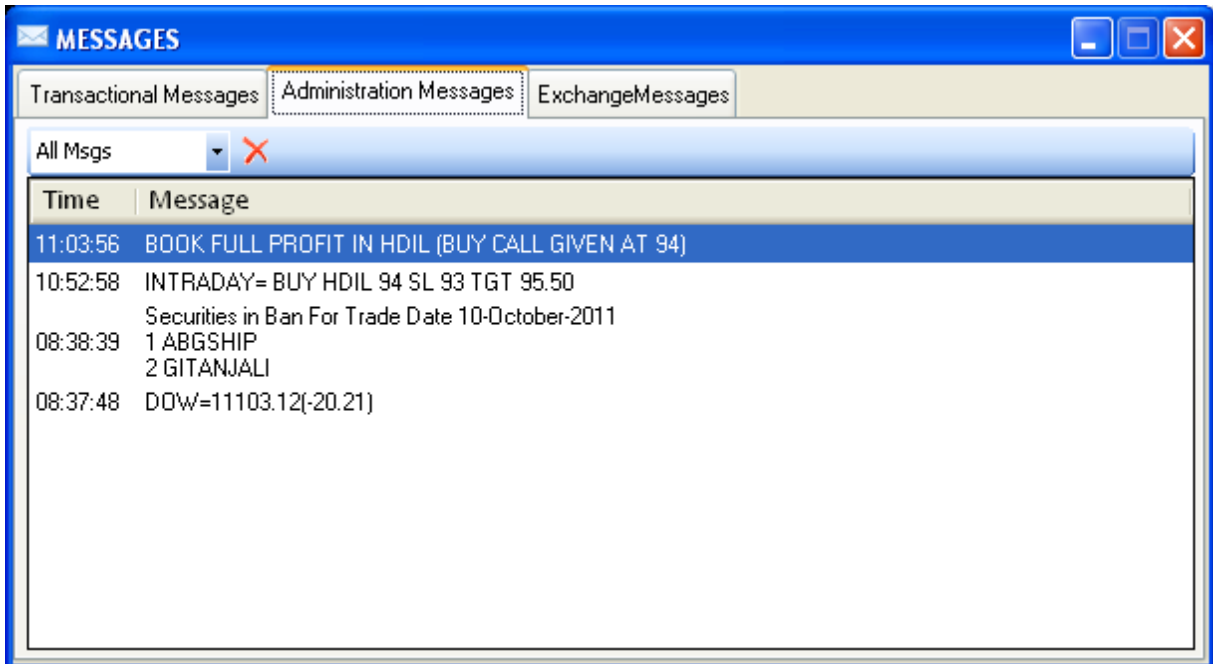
MESSAGES

Transactional Messages | Administration Messages | ExchangeMessages

All Msgs

| Time | Message |
|---|---|
| 11:03:56 | BOOK FULL PROFIT IN HDIL (BUY CALL GIVEN AT 94) |
| 10:52:58 | INTRADAY= BUY HDIL 94 SL 93 TGT 95.50 |
| 08:38:39 | Securities in Ban For Trade Date 10-October-2011 1 ABGSHIP 2 GITANJALI |
| 08:37:48 | DOW=11103.12(-20.21) |